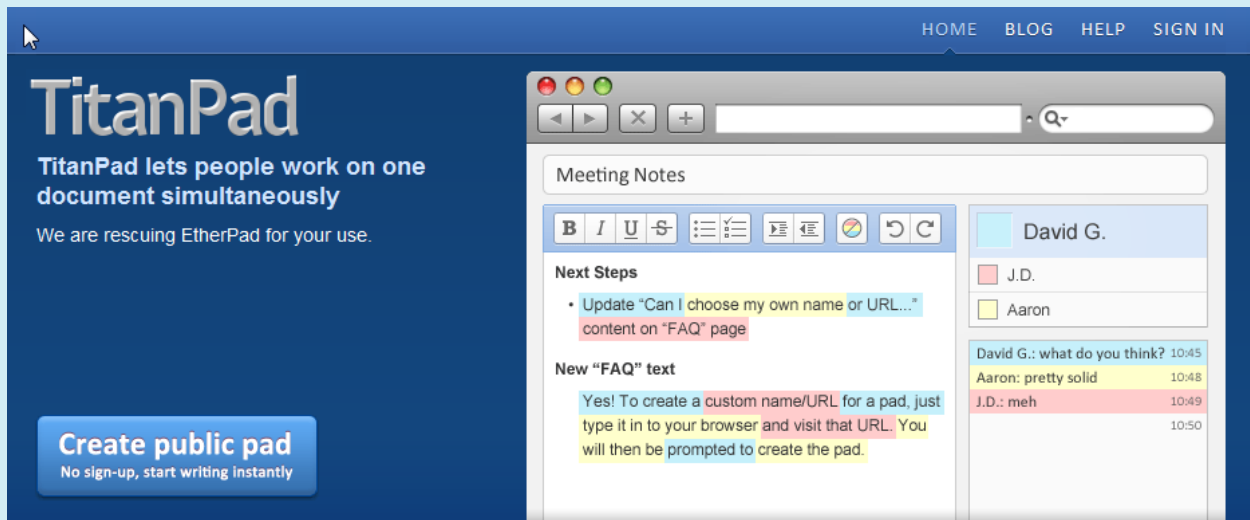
HOME BLOG HELP SIGN IN

TitanPad

TitanPad lets people work on one document simultaneously

We are rescuing EtherPad for your use.

Create public pad
No sign-up, start writing instantly

Meeting Notes

B I U S

Next Steps

• Update “Can I choose my own name or URL...” content on “FAQ” page

New “FAQ” text

Yes! To create a custom name/URL for a pad, just type it in to your browser and visit that URL. You will then be prompted to create the pad.

David G.
J.D.
Aaron

David G.: what do you think? 10:45
Aaron: pretty solid 10:48
J.D.: meh 10:49
10:50